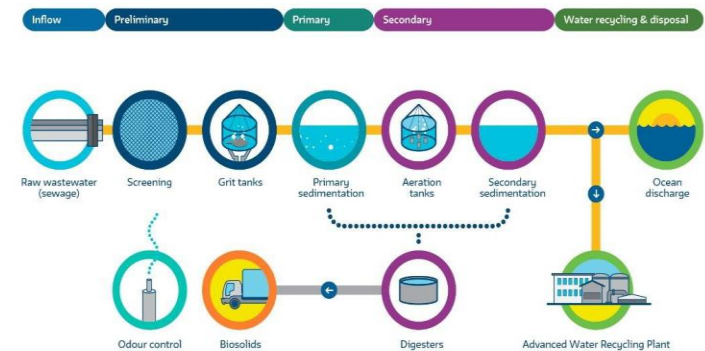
Inflow
Preliminary
Primary
Secondary
Water recycling & disposal

Raw wastewater (sewage)
Screening
Grit tanks
Primary sedimentation
Aeration tanks
Secondary sedimentation
Ocean discharge

Odour control
Biosolids
Digesters
Advanced Water Recycling Plant